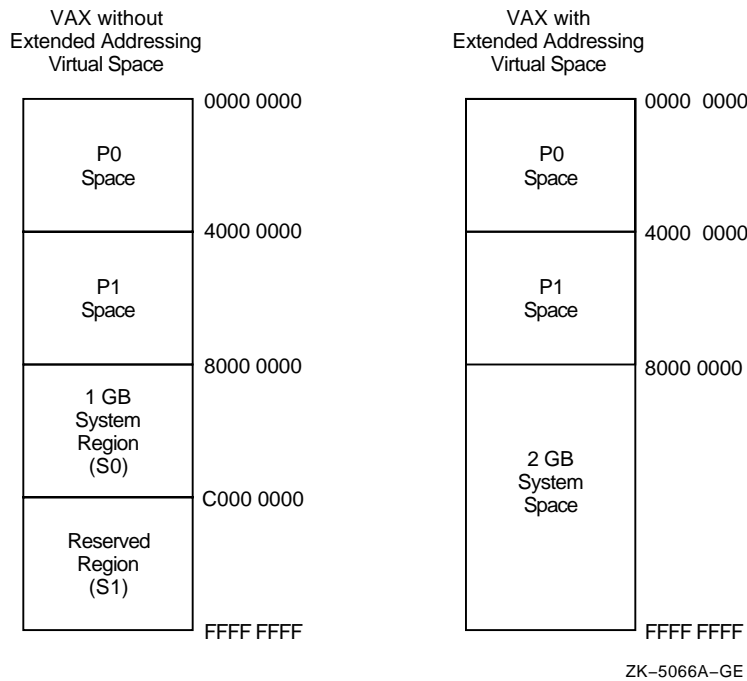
VAX without Extended Addressing Virtual Space

0000 0000

P0 Space

4000 0000

P1 Space

8000 0000

1 GB System Region (S0)

C000 0000

Reserved Region (S1)

FFFF FFFF

VAX with Extended Addressing Virtual Space

0000 0000

P0 Space

4000 0000

P1 Space

8000 0000

2 GB System Space

FFFF FFFF

ZK−5066A−GE